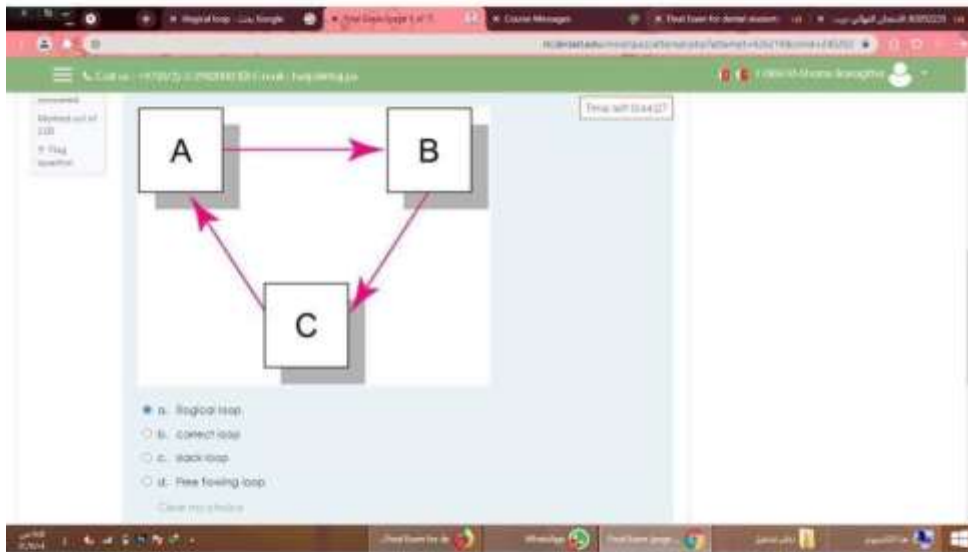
Illogical loop - بحث Google

Final Exam (page 5 of 7)

Course Messages

Final Exam for dental assistant

Call us : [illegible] | E-mail : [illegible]

Answered

Marked out of 2.00

Flag question

Time left 0:44:27

A

B

C

a. Illogical loop

b. correct loop

c. back loop

d. Free flowing loop

Clear my choice

Final Exam for de

WhatsApp

Final Exam (page

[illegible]

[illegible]